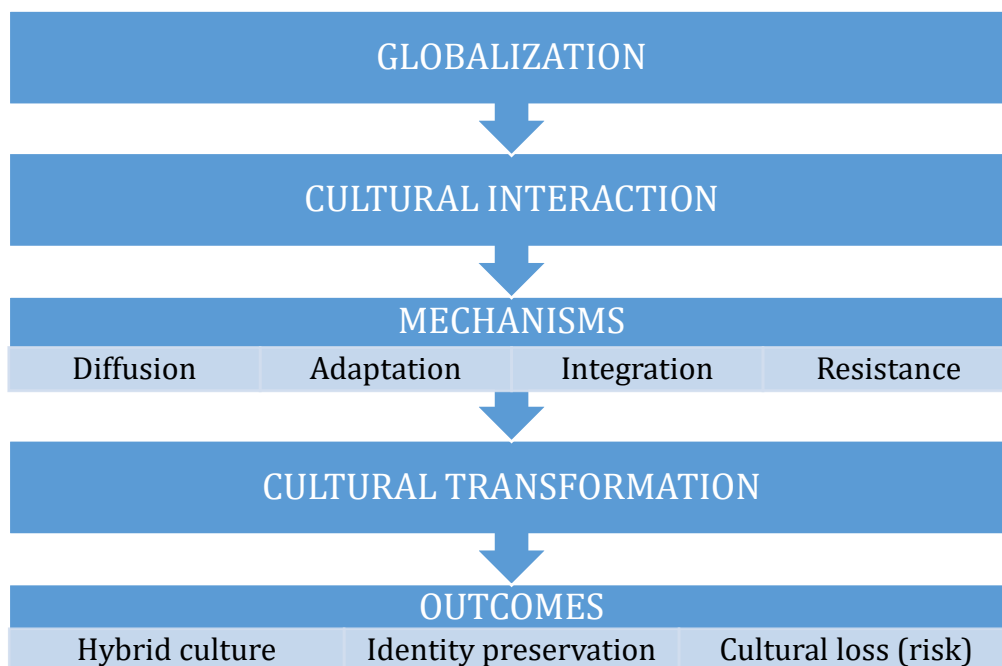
GLOBALIZATION

CULTURAL INTERACTION

MECHANISMS

| Diffusion | Adaptation | Integration | Resistance |
|---|---|---|---|

CULTURAL TRANSFORMATION

OUTCOMES

| Hybrid culture | Identity preservation | Cultural loss (risk) |
|---|---|---|